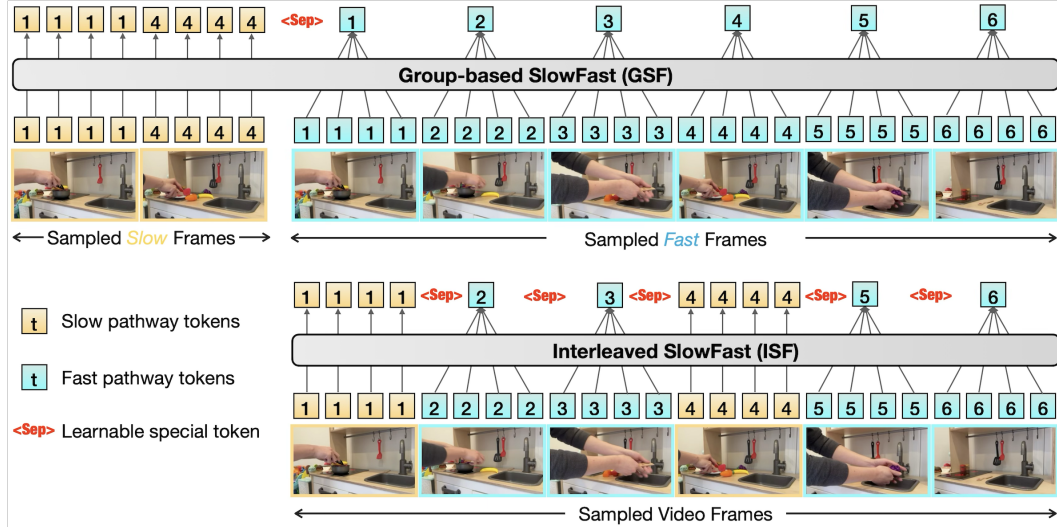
1 1 1 1 4 4 4 4 <Sep> 1 2 3 4 5 6

Group-based SlowFast (GSF)

1 1 1 1 4 4 4 4 1 1 1 1 2 2 2 2 3 3 3 3 4 4 4 4 5 5 5 5 6 6 6 6

Sampled *Slow* Frames

Sampled *Fast* Frames

1 1 1 1 <Sep> 2 <Sep> 3 <Sep> 4 4 4 4 <Sep> 5 <Sep> 6

t Slow pathway tokens

t Fast pathway tokens

<Sep> Learnable special token

Interleaved SlowFast (ISF)

1 1 1 1 2 2 2 2 3 3 3 3 4 4 4 4 5 5 5 5 6 6 6 6

Sampled Video Frames